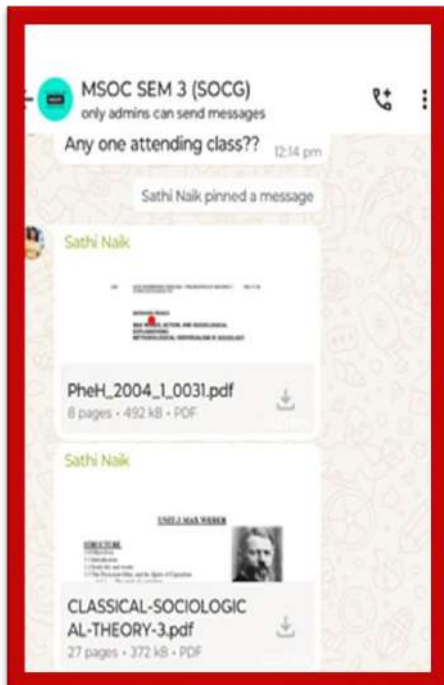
MSOC SEM 3 (SOCG)
only admins can send messages

Any one attending class?? 12:14 pm

Sathi Naik pinned a message

Sathi Naik

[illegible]

PheH_2004_1_0031.pdf
8 pages • 492 kB • PDF

Sathi Naik

UNIT-1 MAX WEBER

STRUCTURE
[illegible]

CLASSICAL-SOCIOLOGICAL-THEORY-3.pdf
27 pages • 372 kB • PDF